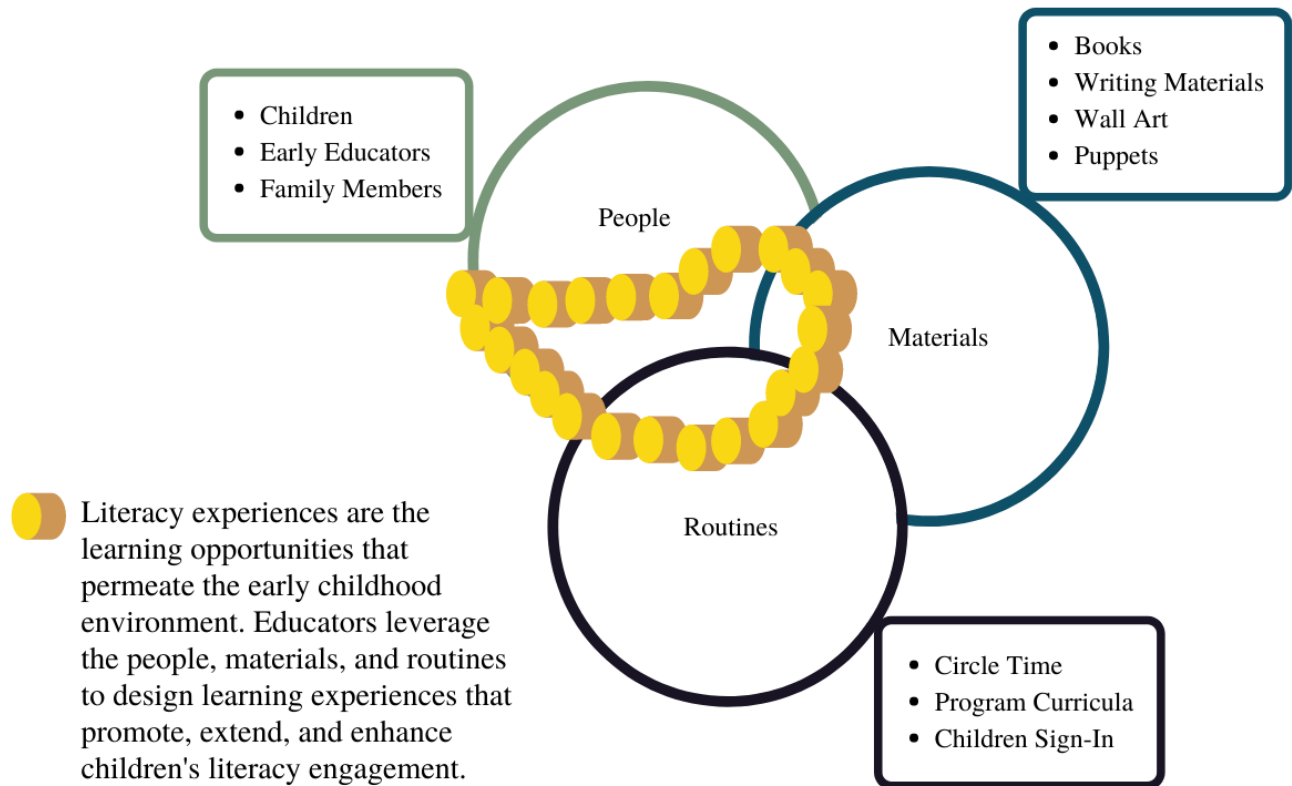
- Books
- Writing Materials
- Wall Art
- Puppets

- Children
- Early Educators
- Family Members

People

Materials

Routines

Literacy experiences are the learning opportunities that permeate the early childhood environment. Educators leverage the people, materials, and routines to design learning experiences that promote, extend, and enhance children's literacy engagement.

- Circle Time
- Program Curricula
- Children Sign-In